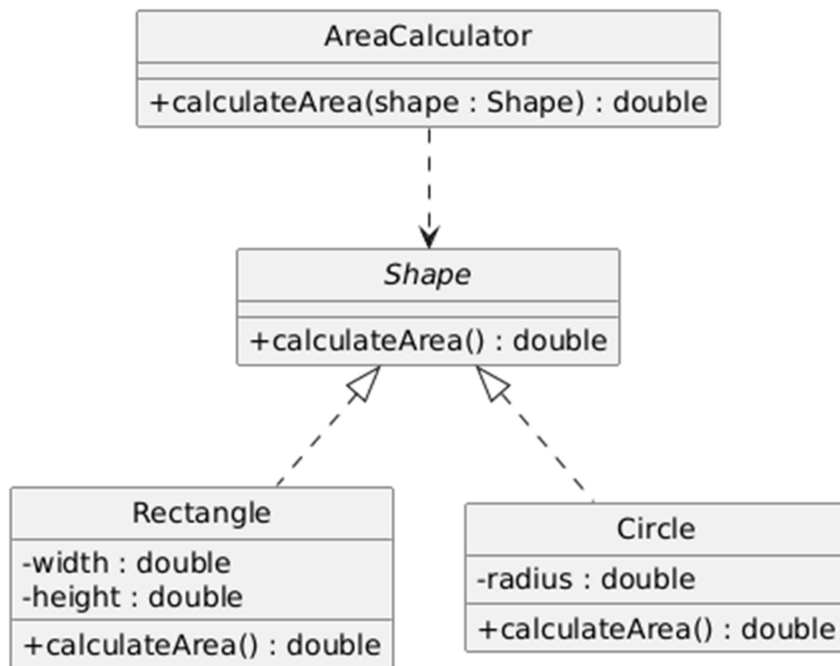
AreaCalculator

+calculateArea(shape : Shape) : double

*Shape*

+calculateArea() : double

Rectangle

-width : double
-height : double

+calculateArea() : double

Circle

-radius : double

+calculateArea() : double